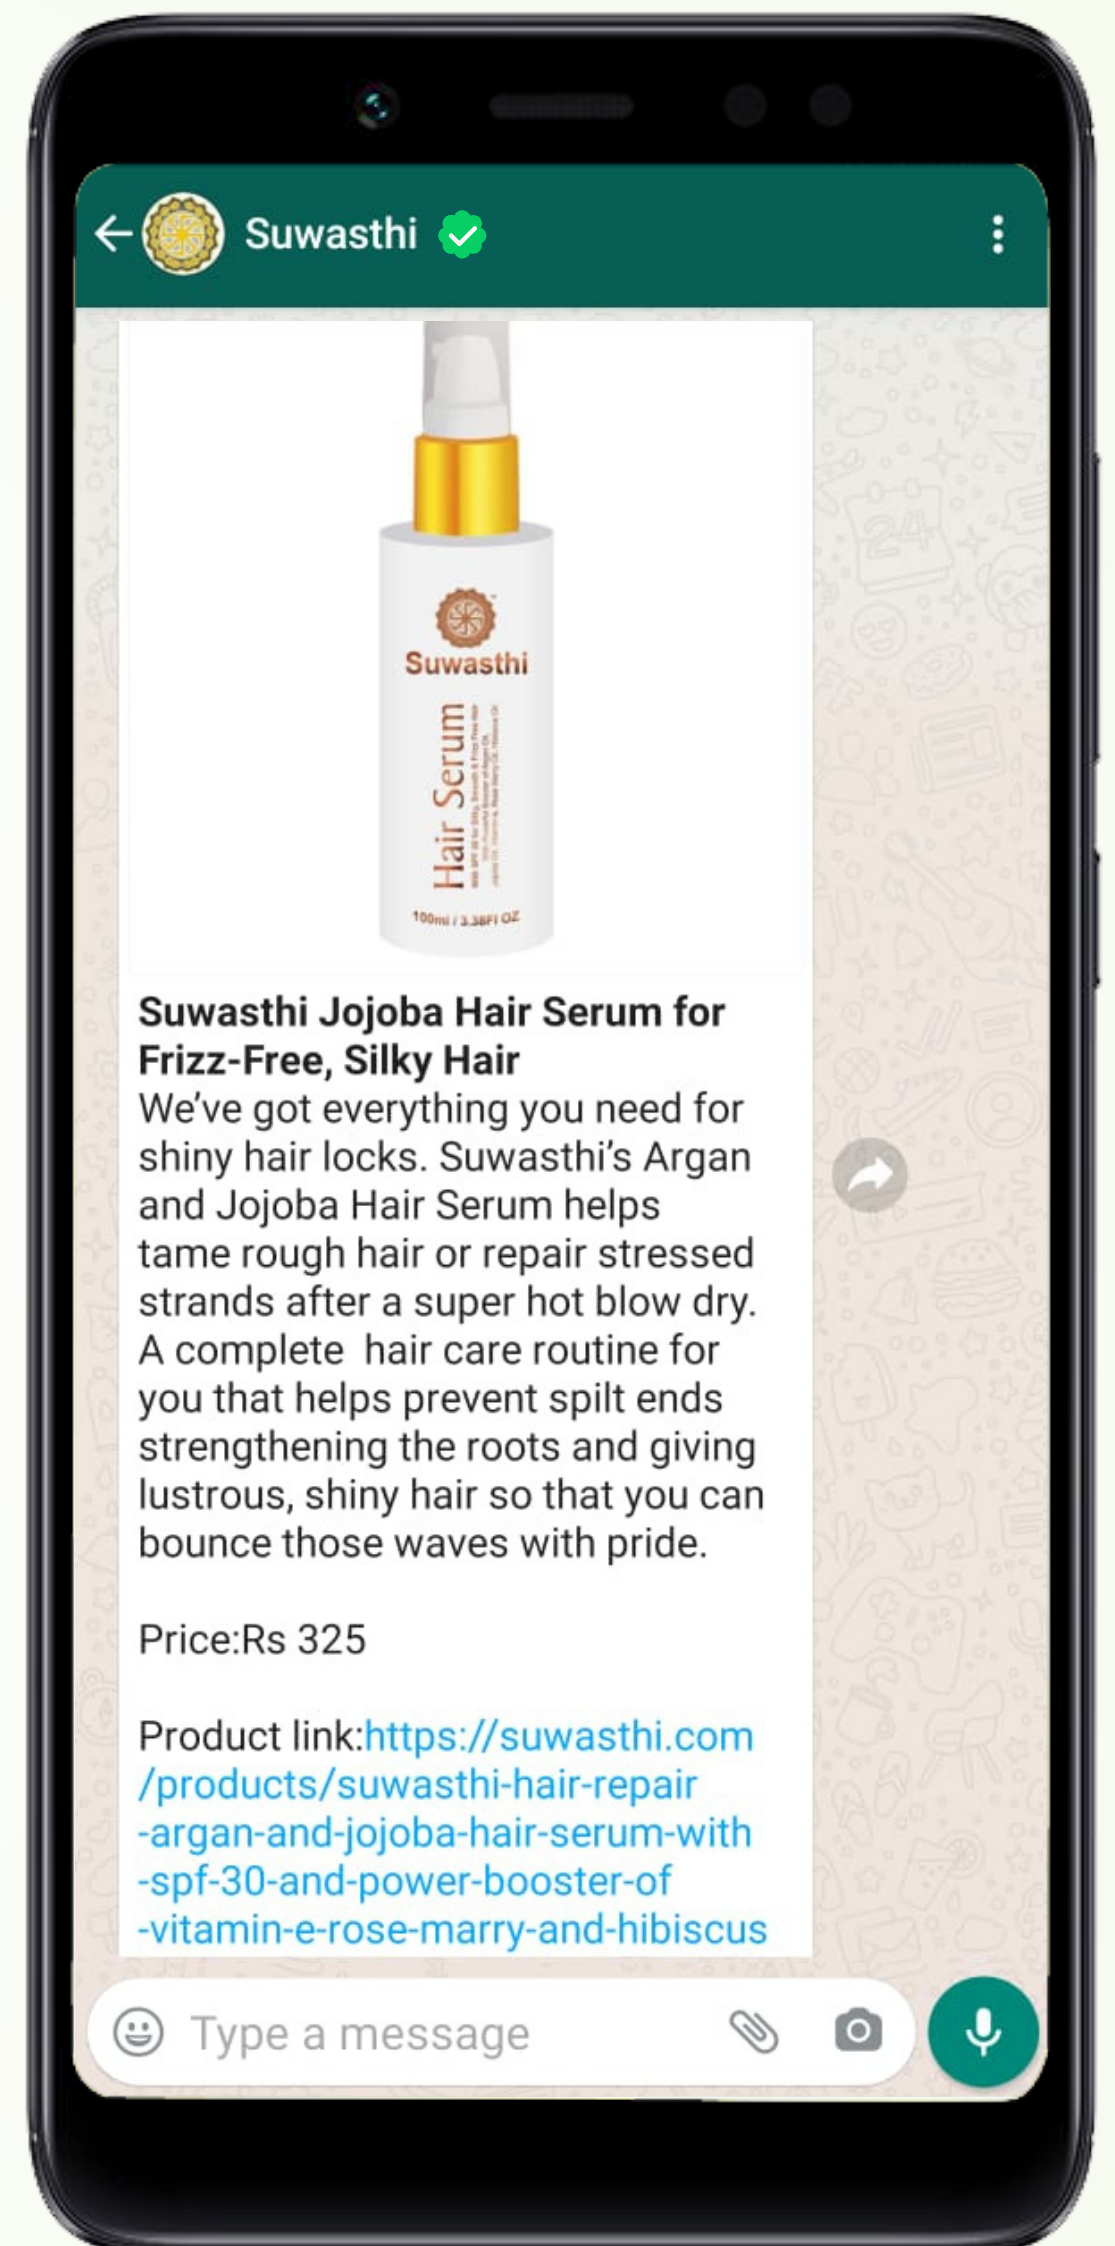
Suwasthi

Suwasthi

Hair Serum

100ml / 3.38Fl OZ

Suwasthi Jojoba Hair Serum for Frizz-Free, Silky Hair
We've got everything you need for shiny hair locks. Suwasthi's Argan and Jojoba Hair Serum helps tame rough hair or repair stressed strands after a super hot blow dry. A complete hair care routine for you that helps prevent spilt ends strengthening the roots and giving lustrous, shiny hair so that you can bounce those waves with pride.

Price:Rs 325

Product link:https://suwasthi.com/products/suwasthi-hair-repair-argan-and-jojoba-hair-serum-with-spf-30-and-power-booster-of-vitamin-e-rose-marry-and-hibiscus

Type a message